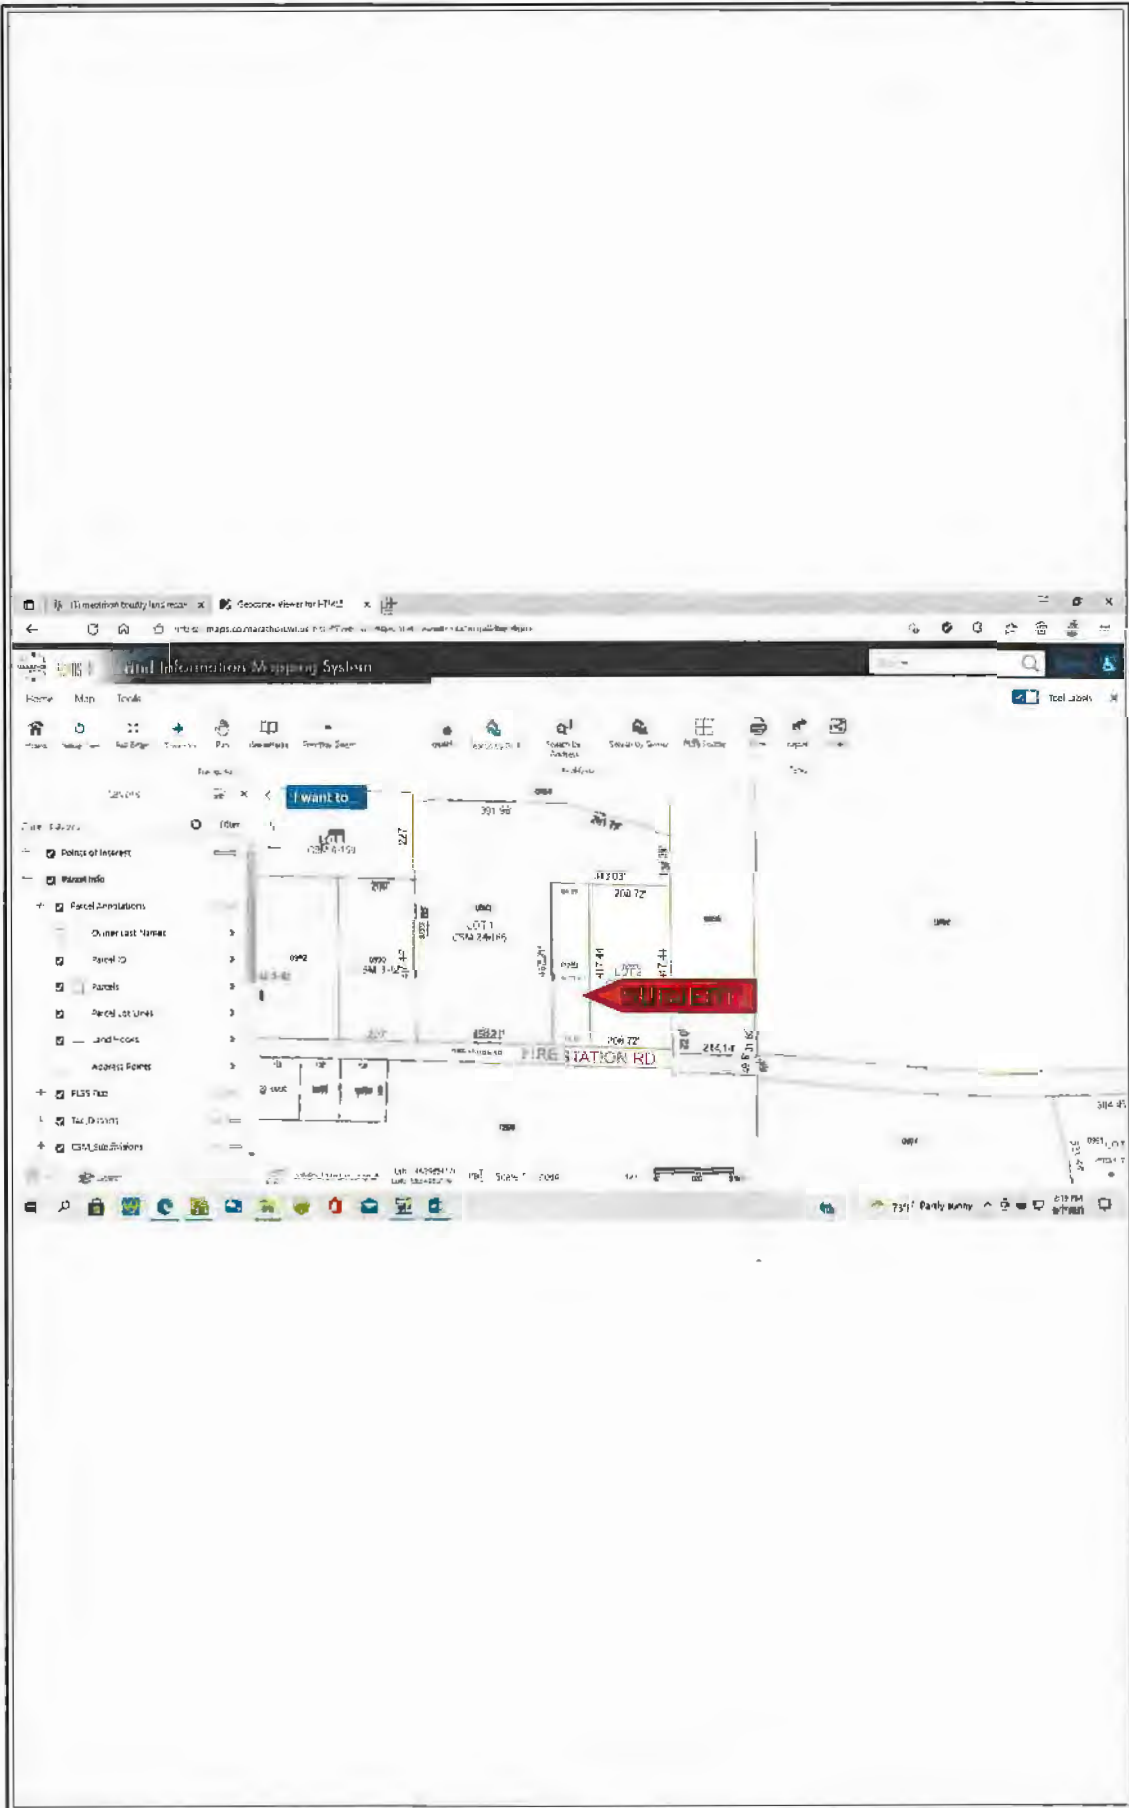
Land Information Mapping System

Home Map Tools

I want to...

Points of Interest
Parcel Info
Parcel Annotations
Owner Last Names
Parcel ID
Parcels
Parcel Lot Lines
Land Hooks
Address Points
PLSS Tiles
Tax Districts
CSM Subdivisions

301.98

413.03'

208.72'

LOT 1
CSM 24-165

LOT 2

417.44

417.44

208.72'

284.14

FIRE STATION RD

SUBJECT

Tool Labels

73°F Partly sunny